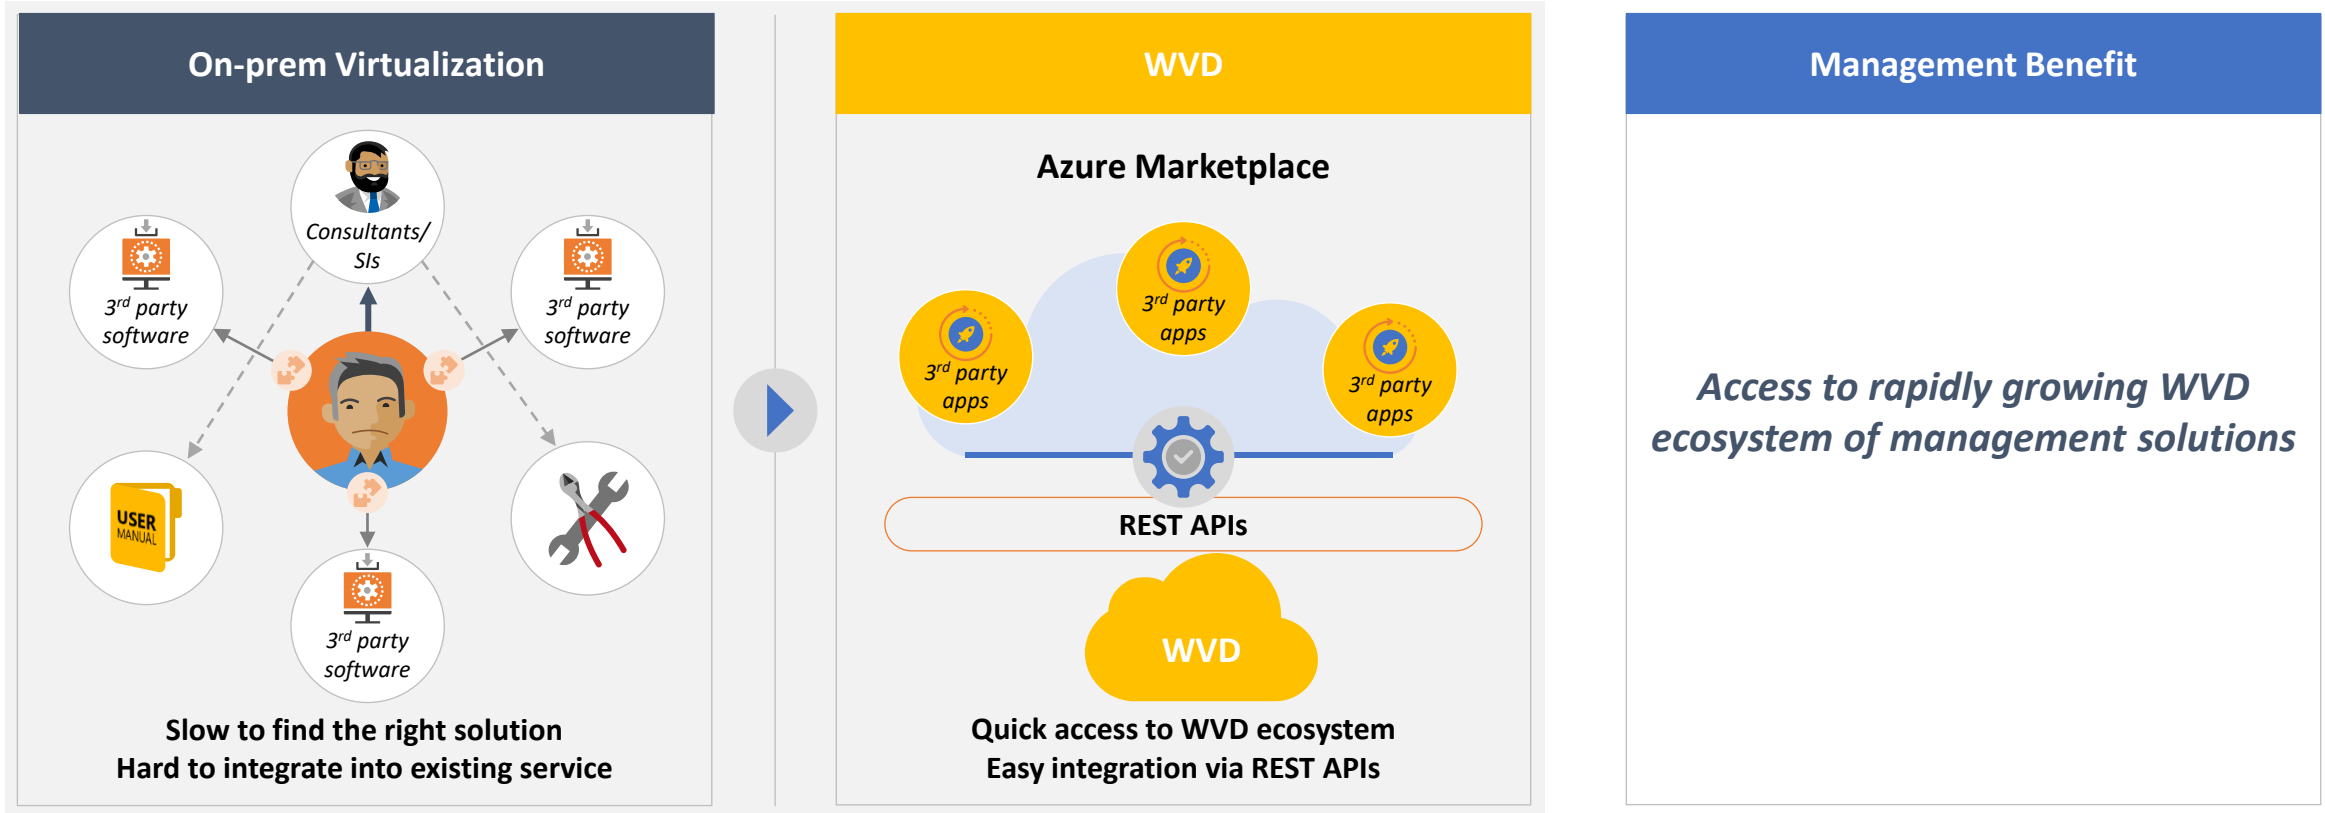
On-prem Virtualization

Consultants/ SIs

$3^{rd}$ party software

$3^{rd}$ party software

USER MANUAL

$3^{rd}$ party software

Slow to find the right solution
Hard to integrate into existing service

WVD

Azure Marketplace

$3^{rd}$ party apps

$3^{rd}$ party apps

$3^{rd}$ party apps

REST APIs

WVD

Quick access to WVD ecosystem
Easy integration via REST APIs

Management Benefit

Access to rapidly growing WVD ecosystem of management solutions